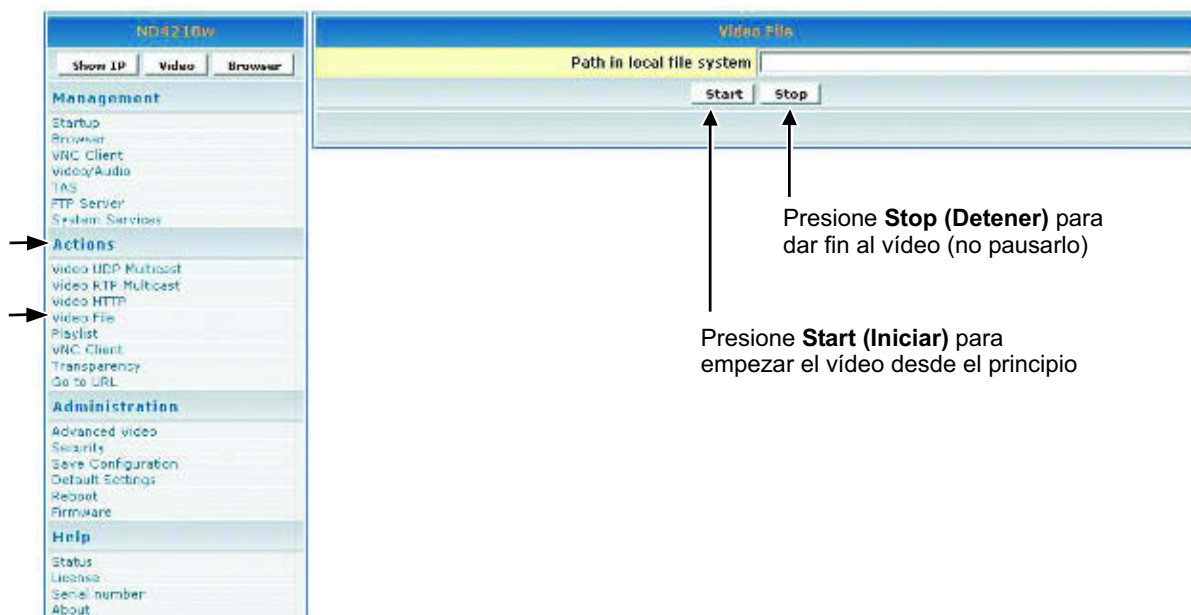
ND4210w

Show IP Video Browser

Management

Startup
Browser
VNC Client
Video/Audio
TAS
FTP Server
System Services

Actions

Video UDP Multicast
Video RTP Multicast
Video HTTP
Video File
Playlist
VNC Client
Transparency
Go to URL

Administration

Advanced Video
Security
Save Configuration
Default Settings
Reboot
Firmware

Help

Status
License
Serial number
About

Video File

Path in local file system

Start Stop

Presione **Stop (Detener)** para dar fin al vídeo (no pausarlo)

Presione **Start (Iniciar)** para empezar el vídeo desde el principio